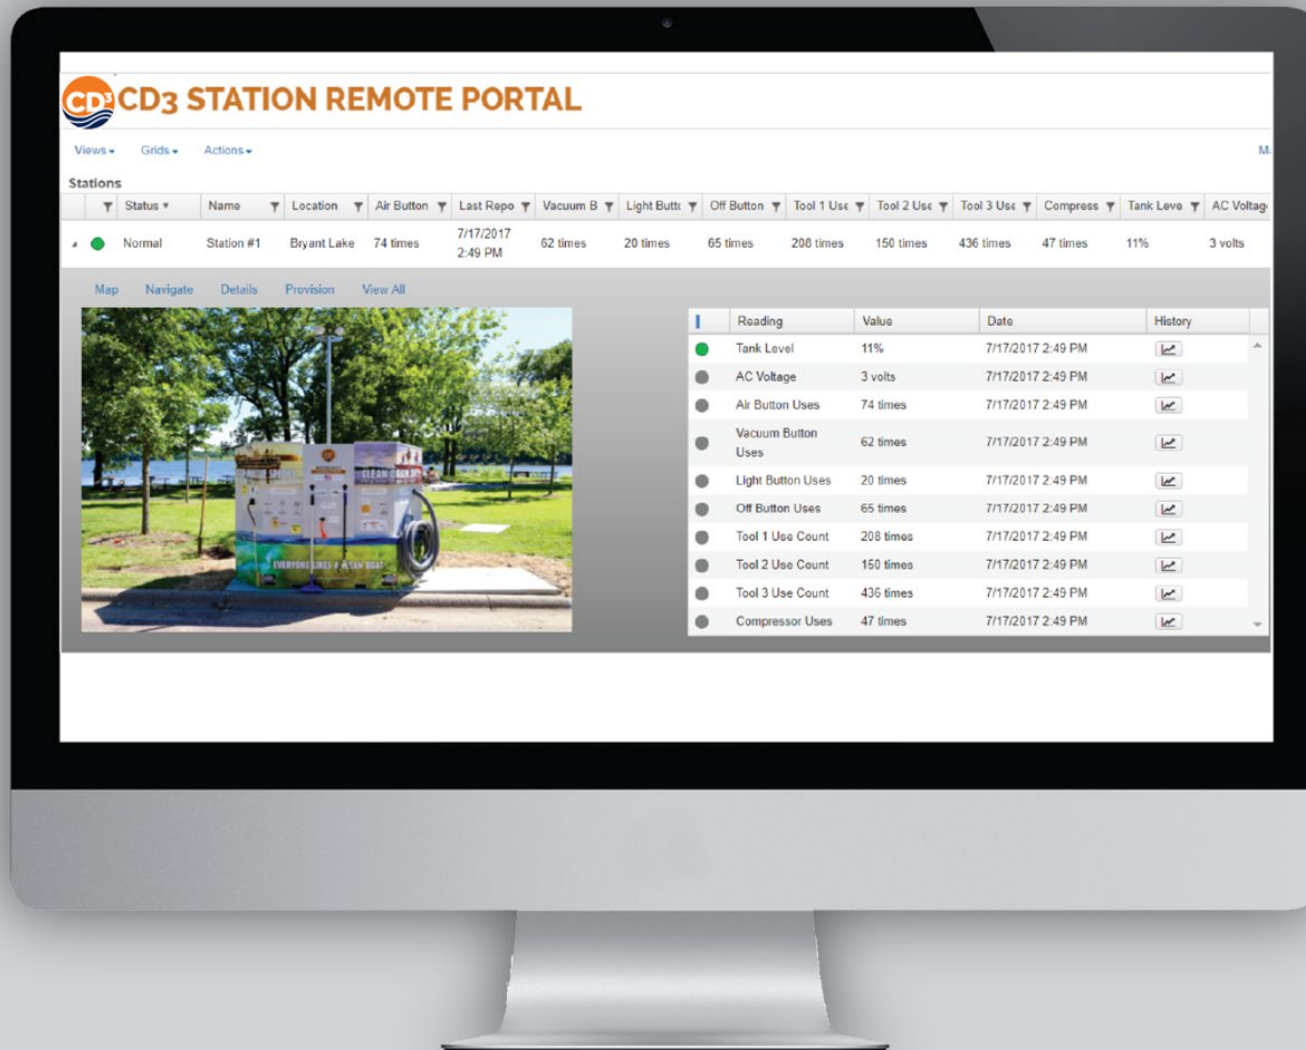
CD3 CD3 STATION REMOTE PORTAL

Views Grids Actions M

Stations

| Status | Name | Location | Air Button | Last Repo | Vacuum B | Light Butt | Off Button | Tool 1 Use | Tool 2 Use | Tool 3 Use | Compress | Tank Leve | AC Voltag |
|---|---|---|---|---|---|---|---|---|---|---|---|---|---|
| Normal | Station #1 | Bryant Lake | 74 times | 7/17/2017 2:49 PM | 62 times | 20 times | 65 times | 208 times | 150 times | 436 times | 47 times | 11% | 3 volts |

Map Navigate Details Provision View All

CLEAN DRAIN DRY
EVERYONE LIKES A CLEAN BOAT

| Reading | Value | Date | History |
|---|---|---|---|
| Tank Level | 11% | 7/17/2017 2:49 PM | |
| AC Voltage | 3 volts | 7/17/2017 2:49 PM | |
| Air Button Uses | 74 times | 7/17/2017 2:49 PM | |
| Vacuum Button Uses | 62 times | 7/17/2017 2:49 PM | |
| Light Button Uses | 20 times | 7/17/2017 2:49 PM | |
| Off Button Uses | 65 times | 7/17/2017 2:49 PM | |
| Tool 1 Use Count | 208 times | 7/17/2017 2:49 PM | |
| Tool 2 Use Count | 150 times | 7/17/2017 2:49 PM | |
| Tool 3 Use Count | 436 times | 7/17/2017 2:49 PM | |
| Compressor Uses | 47 times | 7/17/2017 2:49 PM | |